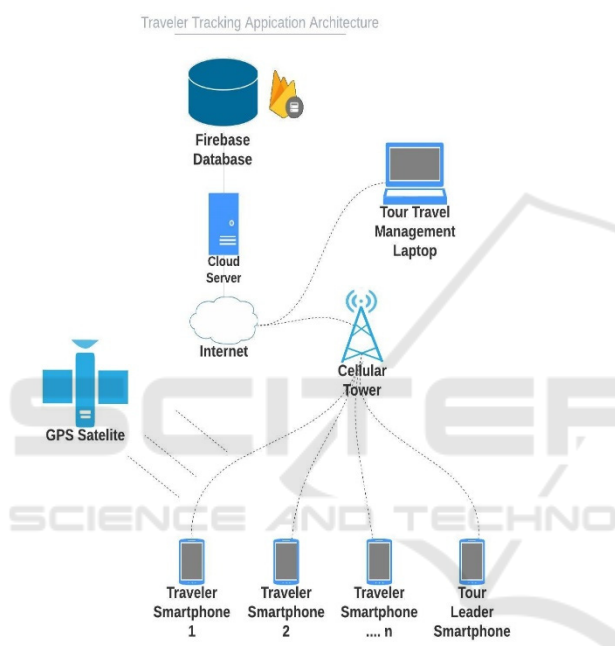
Traveler Tracking Appication Architecture

Firebase Database

Cloud Server

Tour Travel Management Laptop

Internet

Cellular Tower

GPS Satelite

SCITEPRESS
SCIENCE AND TECHNOLOGY

Traveler Smartphone 1

Traveler Smartphone 2

Traveler Smartphone .... n

Tour Leader Smartphone